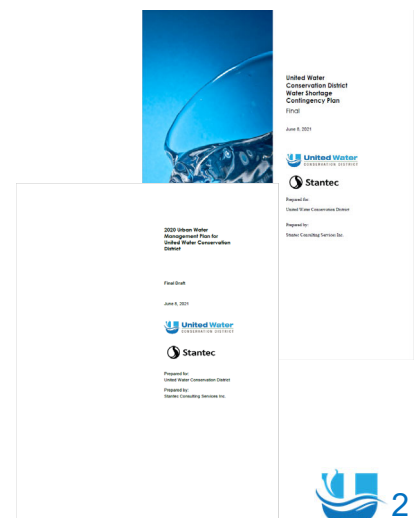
United Water Conservation District Water Shortage Contingency Plan
Final

June 8, 2021

United Water
CONSERVATION DISTRICT

Stantec

Prepared for:
United Water Conservation District

Prepared by:
Stantec Consulting Services Inc.

2020 Urban Water Management Plan for United Water Conservation District

Final Draft

June 8, 2021

United Water
CONSERVATION DISTRICT

Stantec

Prepared for:
United Water Conservation District

Prepared by:
Stantec Consulting Services Inc.

2